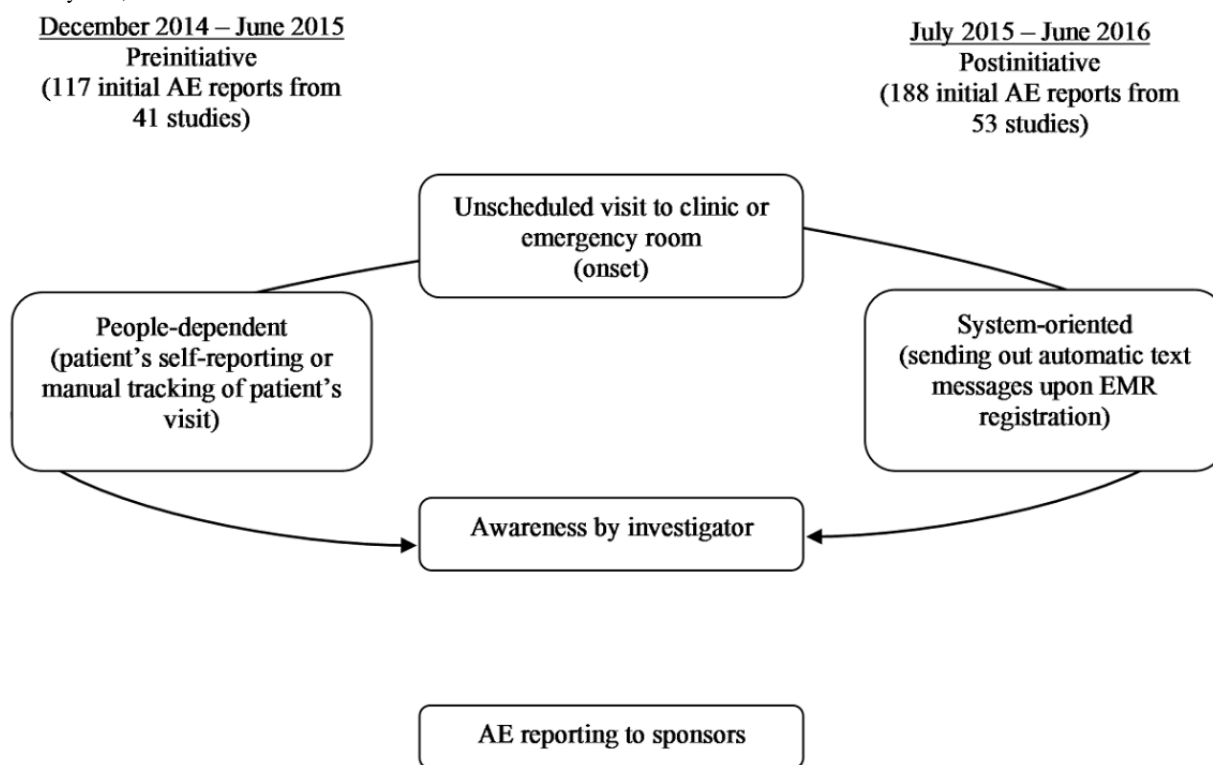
December 2014 – June 2015
Preinitiative
(117 initial AE reports from 41 studies)

July 2015 – June 2016
Postinitiative
(188 initial AE reports from 53 studies)

Unscheduled visit to clinic or emergency room
(onset)

People-dependent
(patient's self-reporting or manual tracking of patient's visit)

System-oriented
(sending out automatic text messages upon EMR registration)

Awareness by investigator

AE reporting to sponsors